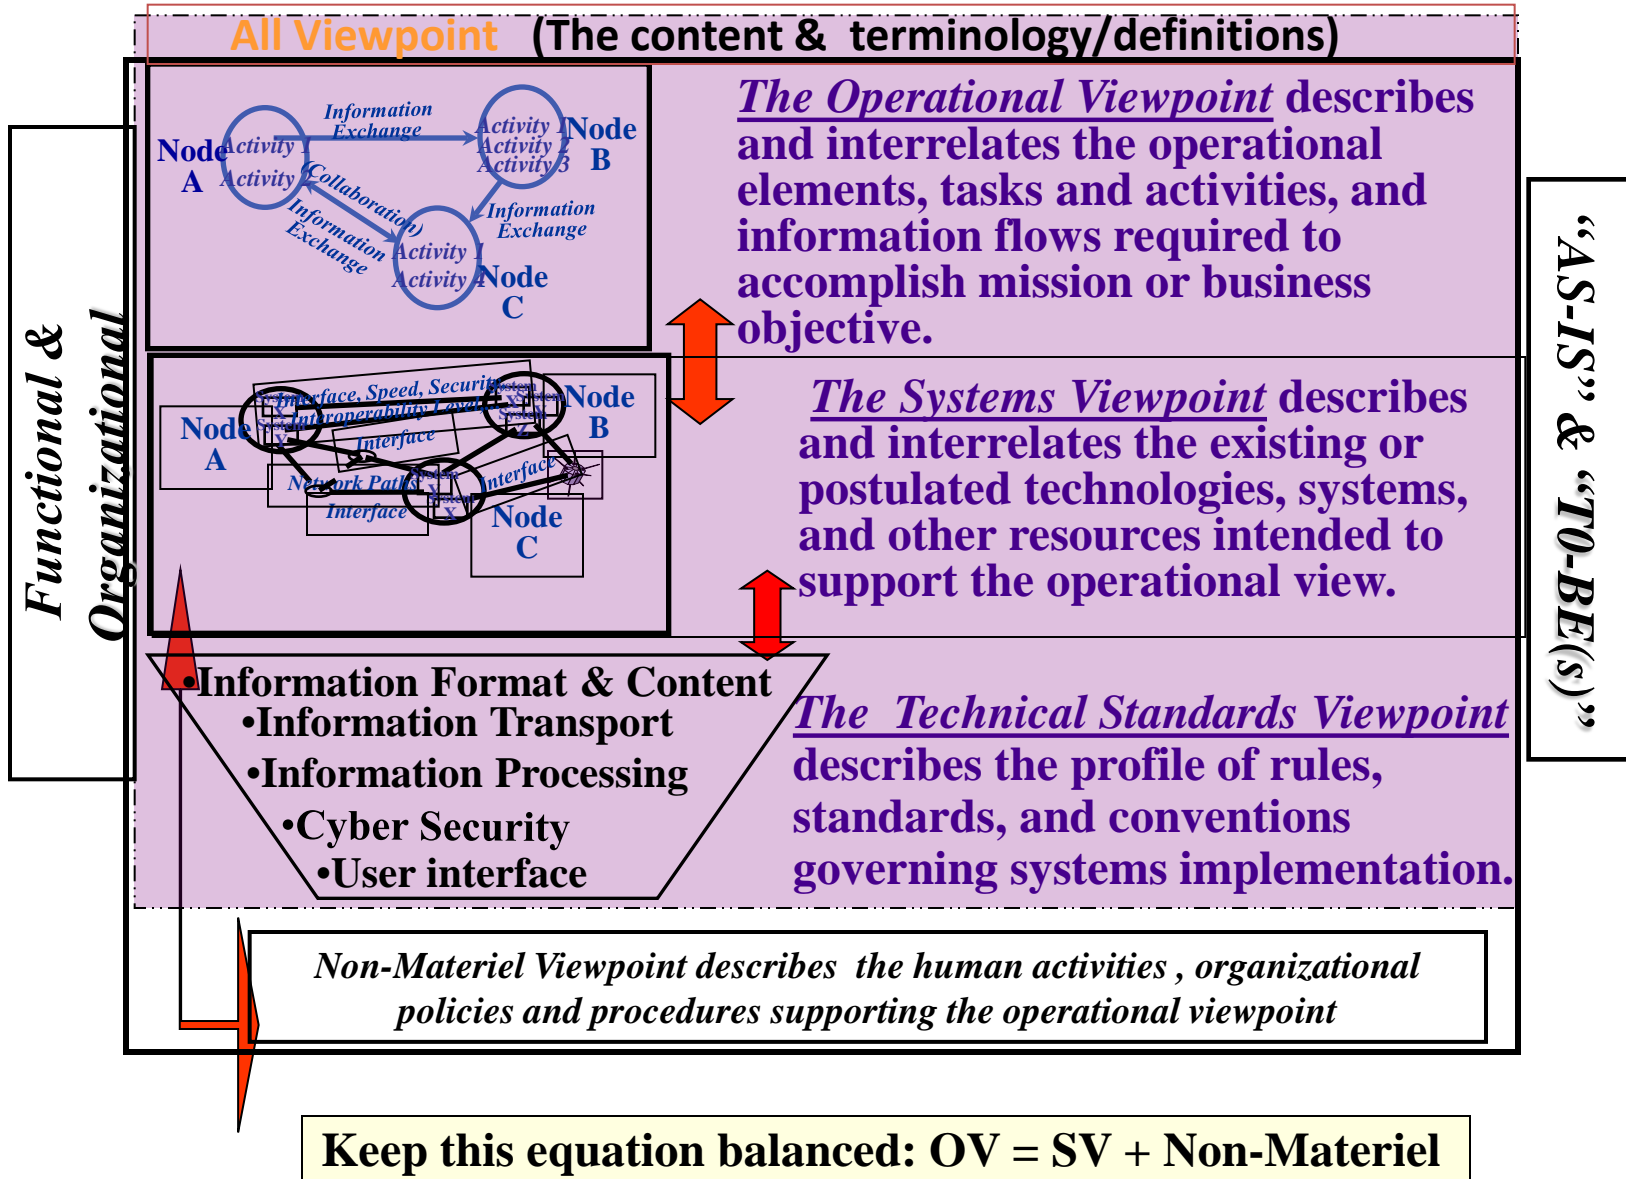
All Viewpoint (The content & terminology/definitions)

Functional & Organizational

Information Exchange

Node A

Activity

Activity

Activity 1

Activity 2

Activity 3

Node B

Collaboration

Information Exchange

Information Exchange

Activity 1

Activity

Node C

The Operational Viewpoint describes and interrelates the operational elements, tasks and activities, and information flows required to accomplish mission or business objective.

Interface, Speed, Security

Interoperability Level

Node A

Interface

Node B

Network Paths

Interface

Interface

Node C

The Systems Viewpoint describes and interrelates the existing or postulated technologies, systems, and other resources intended to support the operational view.

"AS-IS" & "TO-BE(s)"

•Information Format & Content
•Information Transport
•Information Processing
•Cyber Security
•User interface

The Technical Standards Viewpoint describes the profile of rules, standards, and conventions governing systems implementation.

Non-Materiel Viewpoint describes the human activities , organizational policies and procedures supporting the operational viewpoint

Keep this equation balanced: OV = SV + Non-Materiel